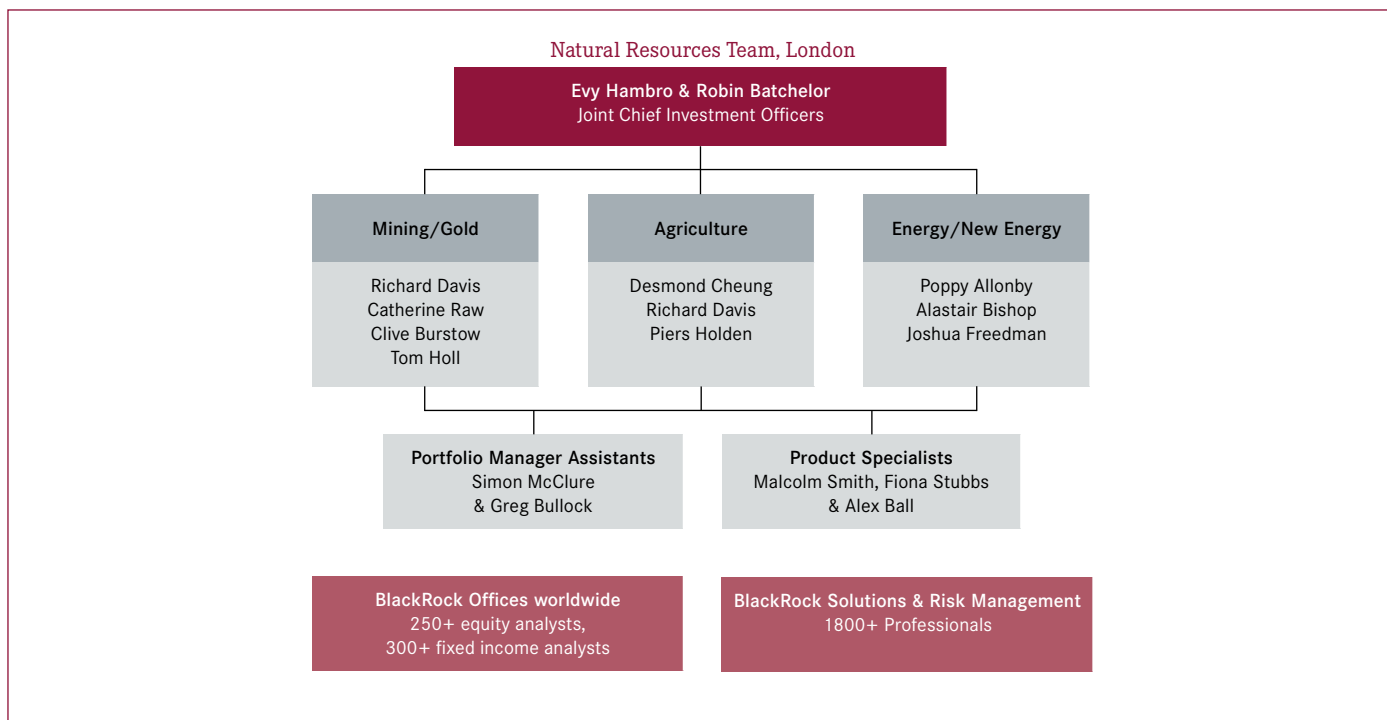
Natural Resources Team, London

Evy Hambro & Robin Batchelor
Joint Chief Investment Officers

Mining/Gold

Richard Davis
Catherine Raw
Clive Burstow
Tom Holl

Agriculture

Desmond Cheung
Richard Davis
Piers Holden

Energy/New Energy

Poppy Allonby
Alastair Bishop
Joshua Freedman

Portfolio Manager Assistants
Simon McClure
& Greg Bullock

Product Specialists
Malcolm Smith, Fiona Stubbs
& Alex Ball

BlackRock Offices worldwide
250+ equity analysts,
300+ fixed income analysts

BlackRock Solutions & Risk Management
1800+ Professionals